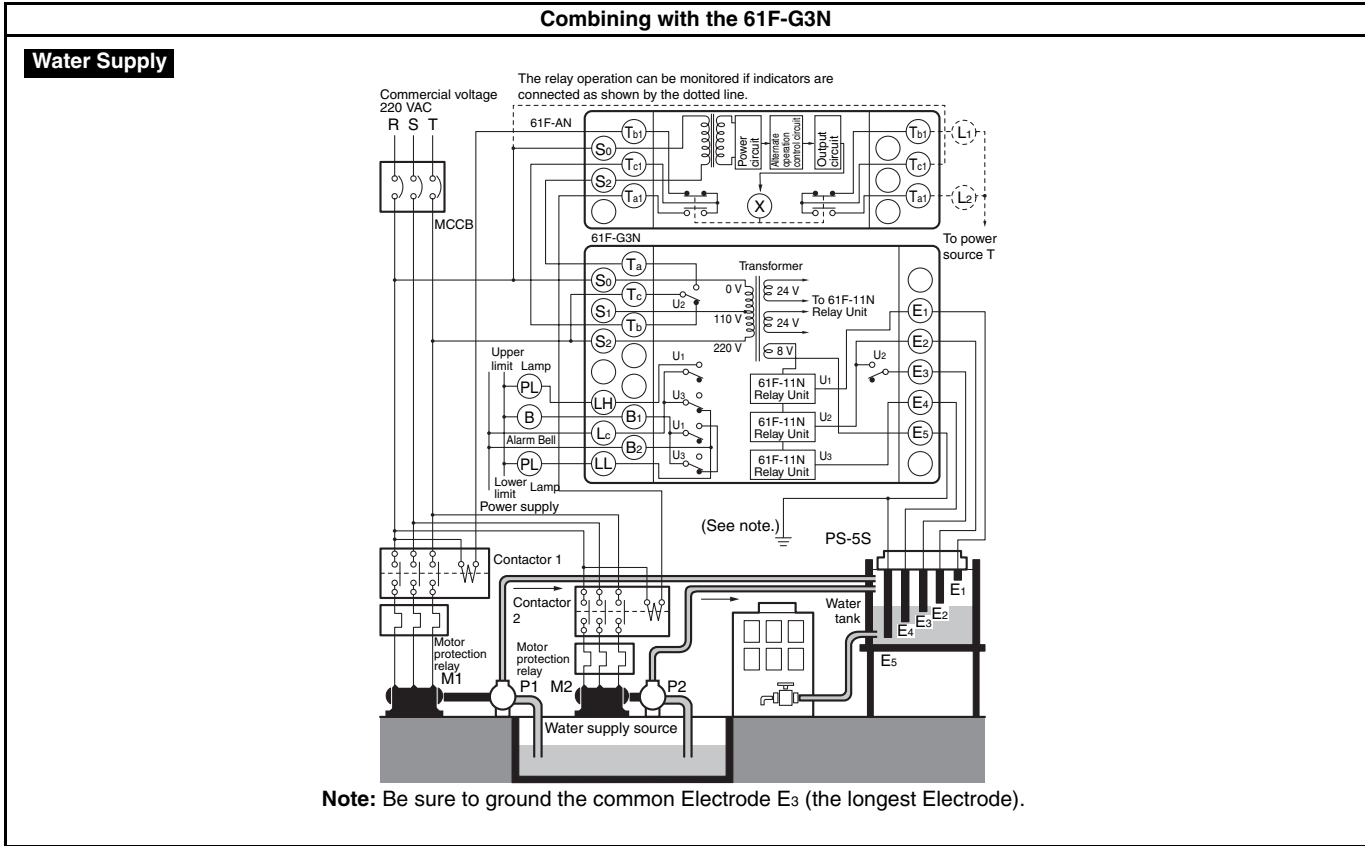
Combining with the 61F-G3N

Water Supply

The relay operation can be monitored if indicators are connected as shown by the dotted line.

Commercial voltage 220 VAC
R S T

MCCB

61F-AN
$S_0$ $T_{b1}$ $S_2$ $T_{c1}$ $T_{a1}$
Power circuit
Alternate operation control circuit
Output circuit
X
$T_{b1}$ $T_{c1}$ $T_{a1}$
$L_1$ $L_2$

To power source T

61F-G3N
$T_a$ $S_0$ $T_c$ $S_1$ $T_b$ $S_2$
$U_2$
Transformer
0 V
24 V
To 61F-11N Relay Unit
110 V
24 V
220 V
8 V
$U_1$ $U_3$ $U_1$ $U_3$ $U_2$
61F-11N Relay Unit $U_1$
61F-11N Relay Unit $U_2$
61F-11N Relay Unit $U_3$
$E_1$ $E_2$ $E_3$ $E_4$ $E_5$

Upper limit Lamp
PL
LH
B
$B_1$
$L_c$
Alarm Bell
$B_2$
PL
LL
Lower limit Lamp
Power supply

(See note.)

PS-5S

Contactor 1

Contactor 2

Motor protection relay
M1

Motor protection relay
P1 M2 P2

Water tank
$E_1$ $E_2$ $E_3$ $E_4$ $E_5$

Water supply source

Note: Be sure to ground the common Electrode $E_3$ (the longest Electrode).